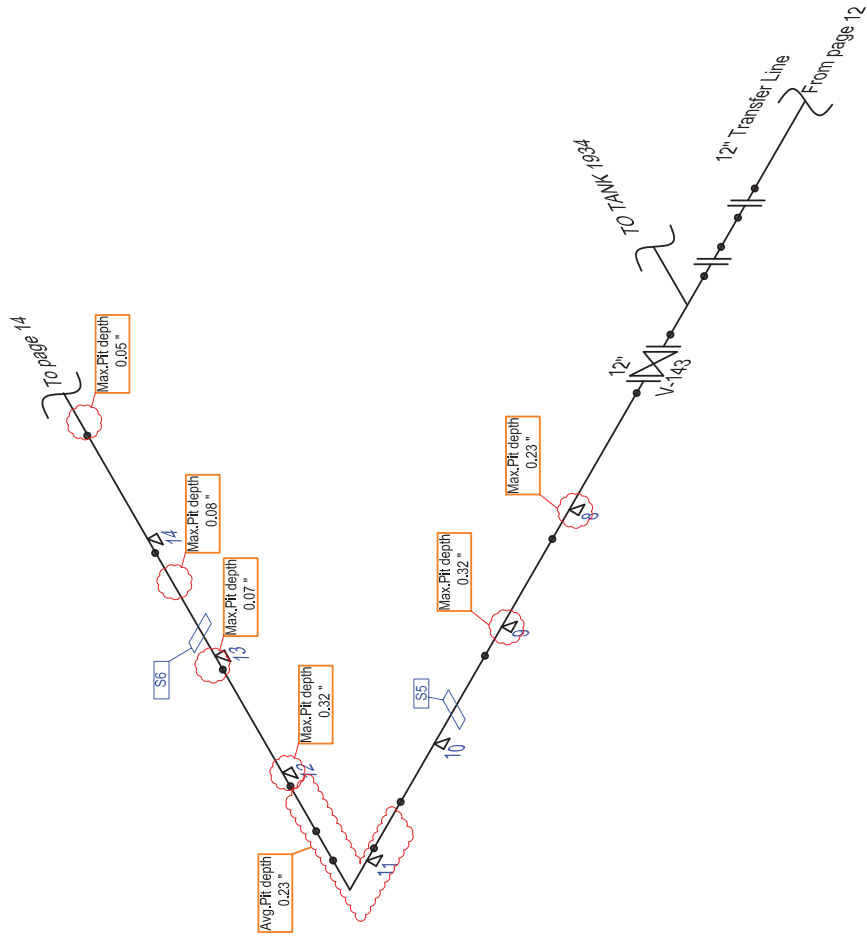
From page 12
12" Transfer Line
TO TANK 1934
12"
V-143
Max.Pit depth
0.23 "
8
Max.Pit depth
0.32 "
9
S5
10
11
Avg.Pit depth
0.23 "
Max.Pit depth
0.32 "
12
S6
13
Max.Pit depth
0.07 "
Max.Pit depth
0.08 "
14
Max.Pit depth
0.05 "
TO page 14